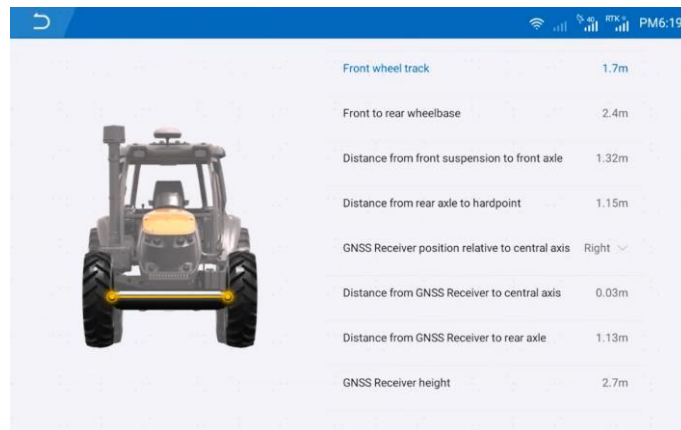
4G RTK PM6:19

Front wheel track 1.7m

Front to rear wheelbase 2.4m

Distance from front suspension to front axle 1.32m

Distance from rear axle to hardpoint 1.15m

GNSS Receiver position relative to central axis Right

Distance from GNSS Receiver to central axis 0.03m

Distance from GNSS Receiver to rear axle 1.13m

GNSS Receiver height 2.7m